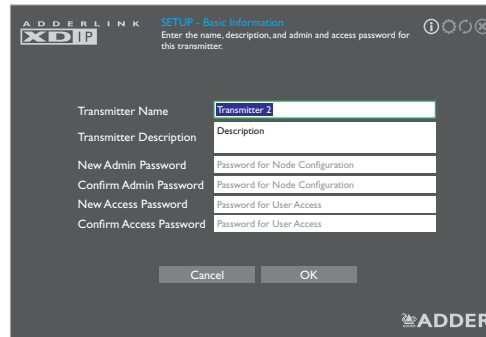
ADDERLINK XDIP

SETUP - Basic Information
Enter the name, description, and admin and access password for this transmitter.

Transmitter Name Transmitter 2
Transmitter Description Description
New Admin Password Password for Node Configuration
Confirm Admin Password Password for Node Configuration
New Access Password Password for User Access
Confirm Access Password Password for User Access

Cancel OK

ADDER